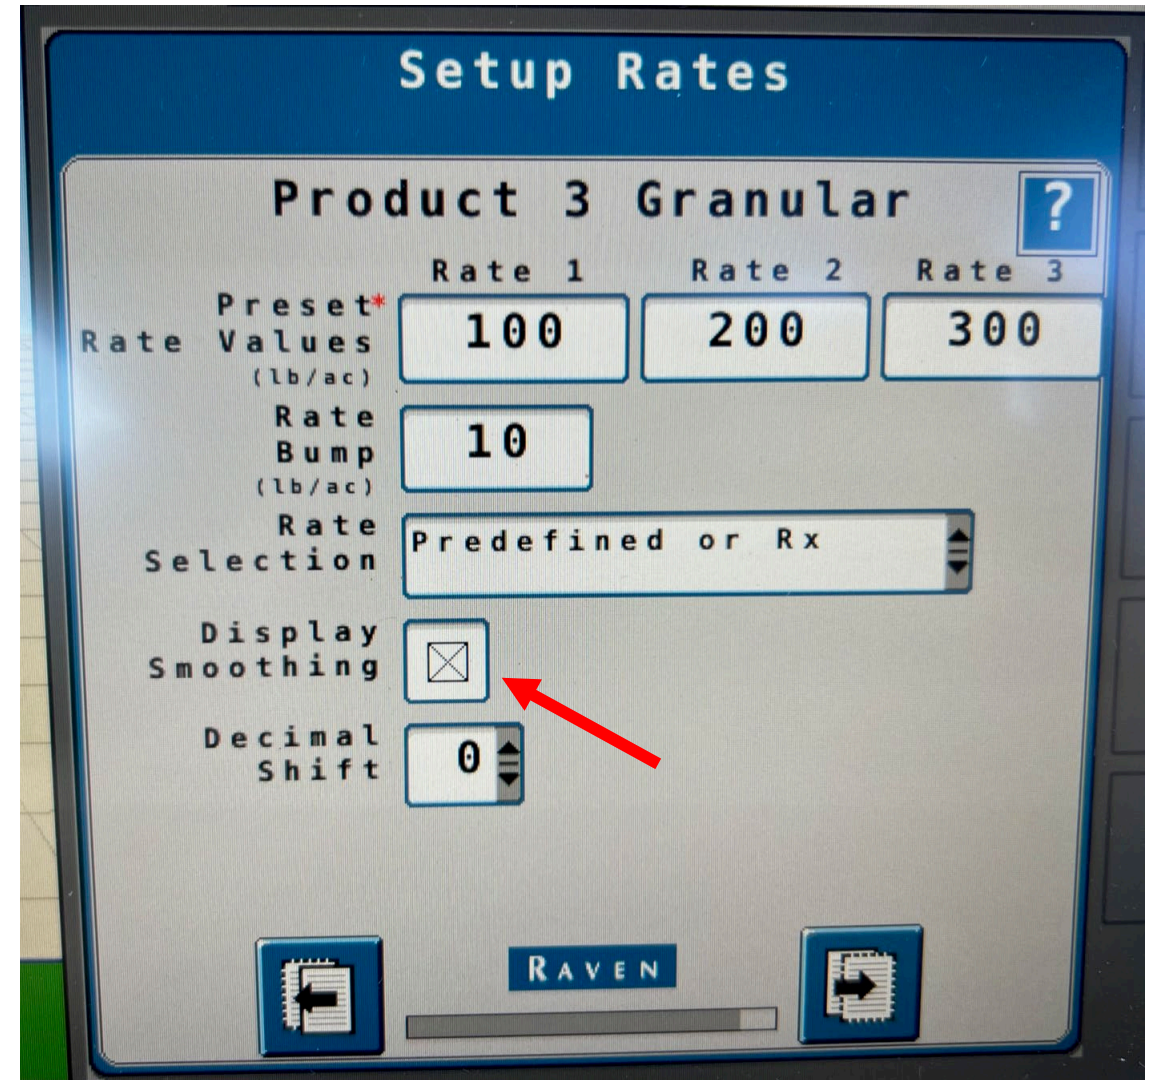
Setup Rates

Product 3 Granular

?

| | Rate 1 | Rate 2 | Rate 3 |
|---|---|---|---|
| Preset* Rate Values (lb/ac) | 100 | 200 | 300 |
| Rate Bump (lb/ac) | 10 | | |

Rate Selection Predefined or Rx

Display Smoothing ☒

Decimal Shift 0

RAVEN